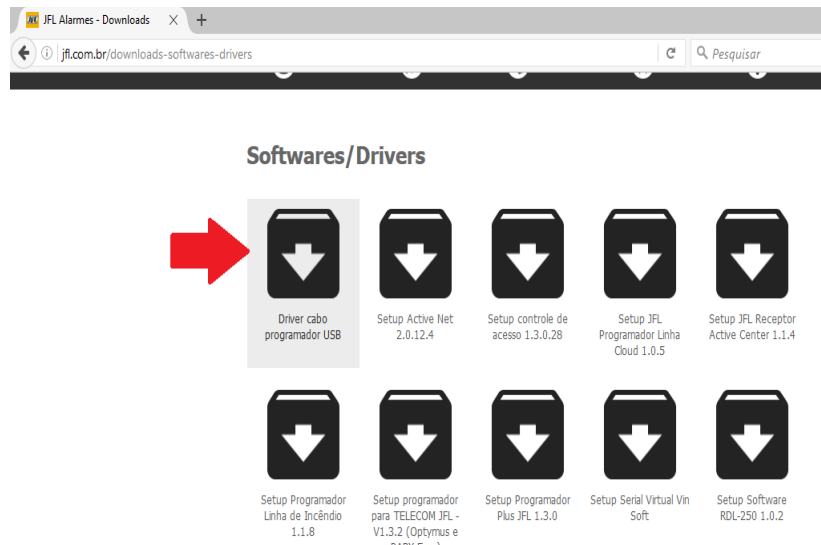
JFL Alarmes - Downloads × +

jfl.com.br/downloads-softwares-drivers

Pesquisar

Softwares/Drivers

Driver cabo programador USB

Setup Active Net 2.0.12.4

Setup controle de acesso 1.3.0.28

Setup JFL Programador Linha Cloud 1.0.5

Setup JFL Receptor Active Center 1.1.4

Setup Programador Linha de Incêndio 1.1.8

Setup programador para TELECOM JFL - V1.3.2 (Optymus e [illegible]

Setup Programador Plus JFL 1.3.0

Setup Serial Virtual Vin Soft

Setup Software RDL-250 1.0.2